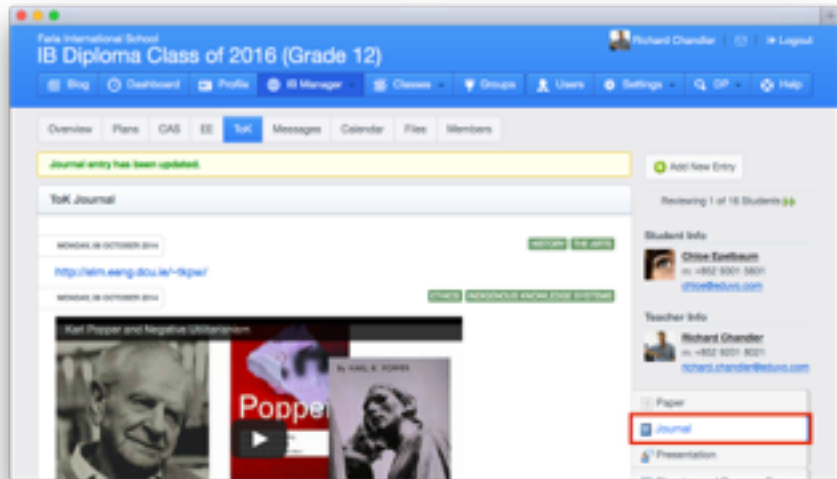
Faria International School
IB Diploma Class of 2016 (Grade 12)

Richard Chandler
Logout

Blog
Dashboard
Profile
IB Manager
Classes
Groups
Users
Settings
DP
Help

Overview
Plans
CAS
EE
ToK
Messages
Calendar
Files
Members

Journal entry has been updated.

Add New Entry

ToK Journal

Reviewing 1 of 16 Students

MONDAY, 06 OCTOBER 2014

HISTORY
THE ARTS

http://elm.eeng.dcu.ie/~tkpw/

MONDAY, 06 OCTOBER 2014

ETHICS
INDIGENOUS KNOWLEDGE SYSTEMS

Karl Popper and Negative Utilitarianism

Popper

By KARL R. POPPER

Student Info

Chloe Eyelbaum
m: +852 9001 5601
chloe@eduvo.com

Teacher Info

Richard Chandler
m: +852 9201 8021
richard.chandler@eduvo.com

Paper
Journal
Presentation